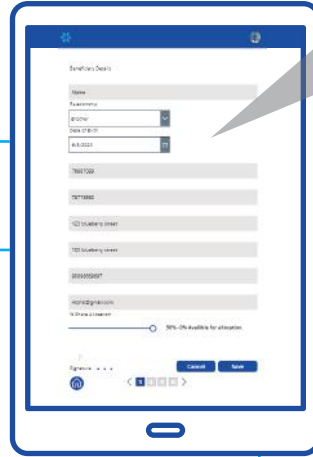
Beneficiary Details

Myles

Relationship

Brother

Date of Birth

6/5/2020

7865709

78779880

123 blueberry street

123 blueberry street

8006660697

myles@gmail.com

% Share allocation

50% - 0% Available for allocation

Signature

Cancel

Save